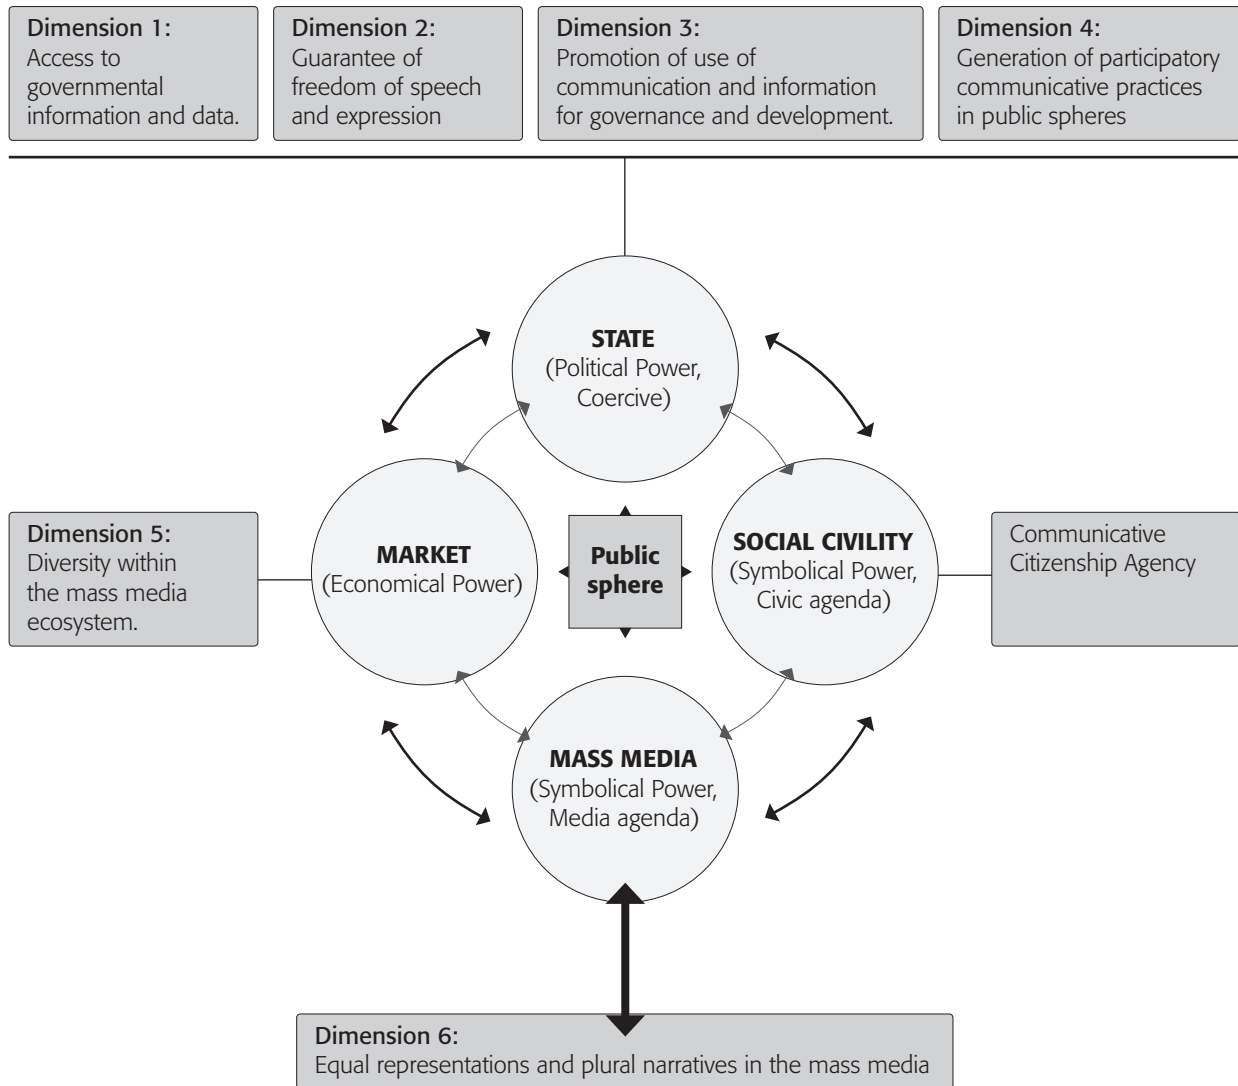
Dimension 1:
Access to governmental information and data.

Dimension 2:
Guarantee of freedom of speech and expression

Dimension 3:
Promotion of use of communication and information for governance and development.

Dimension 4:
Generation of participatory communicative practices in public spheres

STATE
(Political Power, Coercive)

Dimension 5:
Diversity within the mass media ecosystem.

MARKET
(Economical Power)

Public sphere

SOCIAL CIVILITY
(Symbolical Power, Civic agenda)

Communicative Citizenship Agency

MASS MEDIA
(Symbolical Power, Media agenda)

Dimension 6:
Equal representations and plural narratives in the mass media